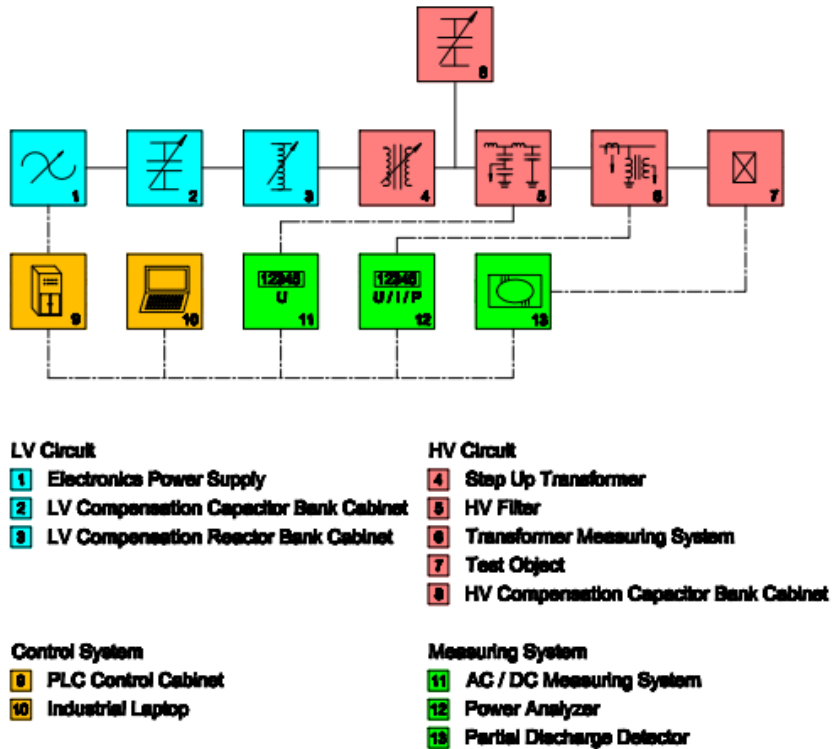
8

1 2 3 4 5 6 7

9 10 12345 U 11 12345 U / I / P 12 13

LV Circuit
1 Electronics Power Supply
2 LV Compensation Capacitor Bank Cabinet
3 LV Compensation Reactor Bank Cabinet

HV Circuit
4 Step Up Transformer
5 HV Filter
6 Transformer Measuring System
7 Test Object
8 HV Compensation Capacitor Bank Cabinet

Control System
9 PLC Control Cabinet
10 Industrial Laptop

Measuring System
11 AC / DC Measuring System
12 Power Analyzer
13 Partial Discharge Detector